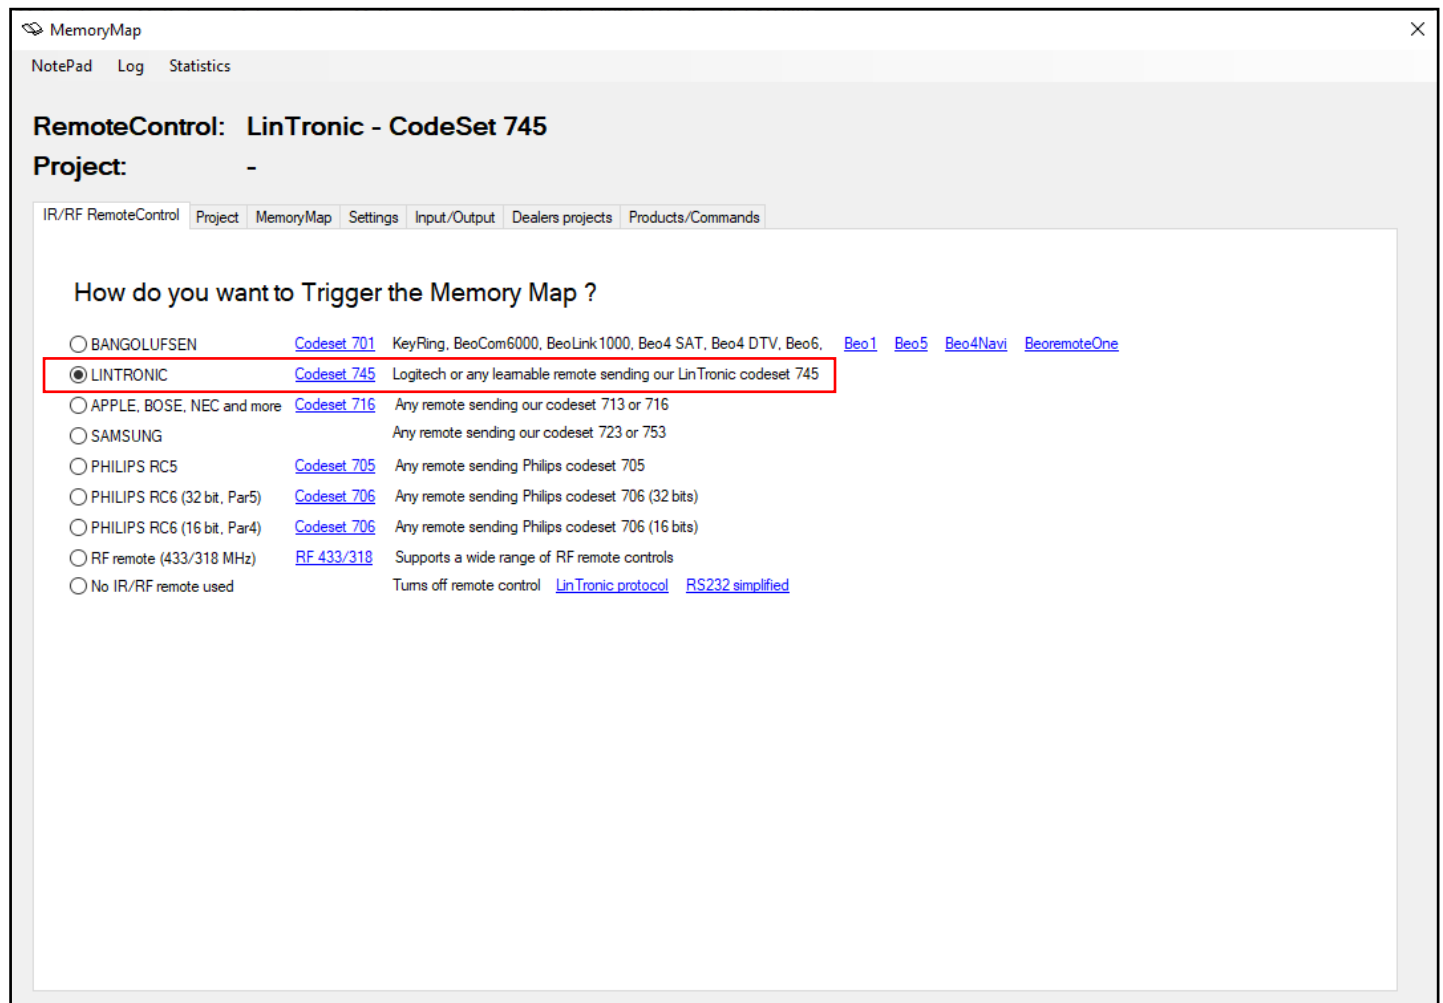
MemoryMap

NotePad Log Statistics

RemoteControl: LinTronic - CodeSet 745

Project: -

IR/RF RemoteControl Project MemoryMap Settings Input/Output Dealers projects Products/Commands

How do you want to Trigger the Memory Map ?

| | | | |
|---|---|---|---|
| BANGOLUFSEN | Codeset 701 | KeyRing, BeoCom6000, BeoLink1000, Beo4 SAT, Beo4 DTV, Beo6, | Beo1 Beo5 Beo4Navi BeoremoteOne |
| LINTRONIC | Codeset 745 | Logitech or any learnable remote sending our LinTronic codeset 745 | |
| APPLE, BOSE, NEC and more | Codeset 716 | Any remote sending our codeset 713 or 716 | |
| SAMSUNG | | Any remote sending our codeset 723 or 753 | |
| PHILIPS RC5 | Codeset 705 | Any remote sending Philips codeset 705 | |
| PHILIPS RC6 (32 bit, Par5) | Codeset 706 | Any remote sending Philips codeset 706 (32 bits) | |
| PHILIPS RC6 (16 bit, Par4) | Codeset 706 | Any remote sending Philips codeset 706 (16 bits) | |
| RF remote (433/318 MHz) | RF 433/318 | Supports a wide range of RF remote controls | |
| No IR/RF remote used | | Turns off remote control | LinTronic protocol RS232 simplified |